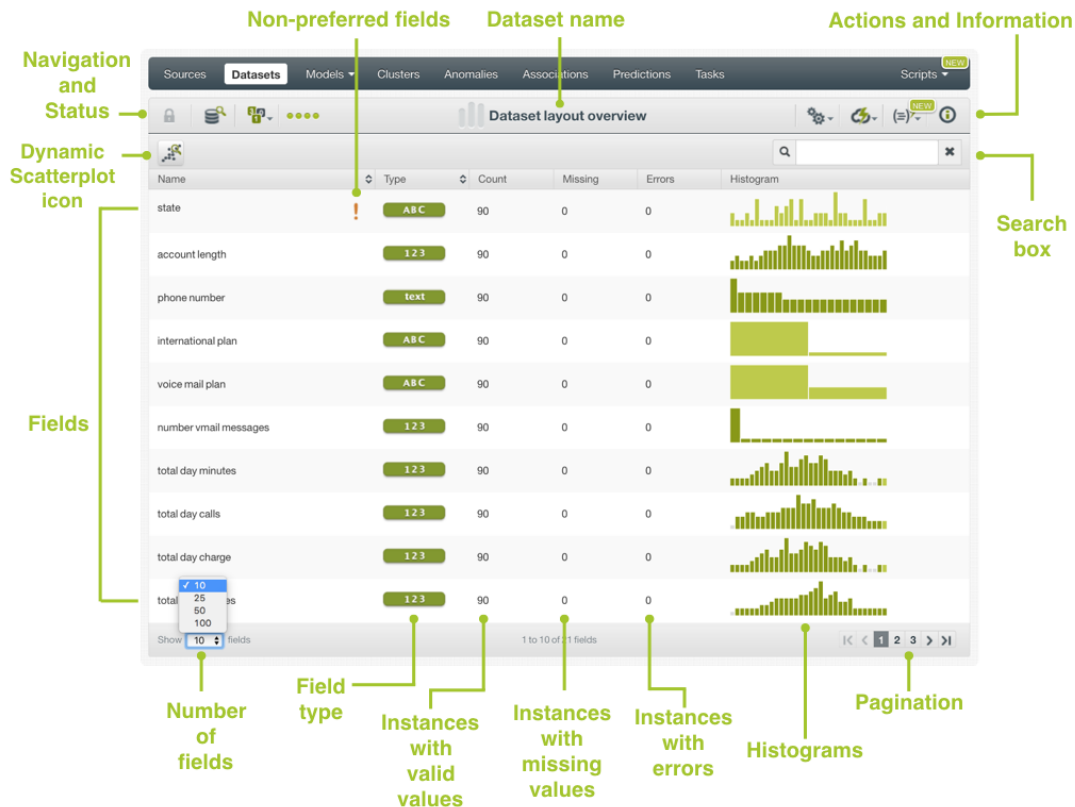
Non-preferred fields

Dataset name

Actions and Information

Navigation and Status

Sources Datasets Models Clusters Anomalies Associations Predictions Tasks Scripts NEW

Dataset layout overview

NEW

Dynamic Scatterplot icon

Search box

| Name | Type | Count | Missing | Errors | Histogram |
|---|---|---|---|---|---|
| state ! | ABC | 90 | 0 | 0 | |
| account length | 123 | 90 | 0 | 0 | |
| phone number | text | 90 | 0 | 0 | |
| international plan | ABC | 90 | 0 | 0 | |
| voice mail plan | ABC | 90 | 0 | 0 | |
| number vmail messages | 123 | 90 | 0 | 0 | |
| total day minutes | 123 | 90 | 0 | 0 | |
| total day calls | 123 | 90 | 0 | 0 | |
| total day charge | 123 | 90 | 0 | 0 | |
| total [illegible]es | 123 | 90 | 0 | 0 | |

Fields

✓ 10
25
50
100

Show 10 fields

1 to 10 of 21 fields

1 2 3

Number of fields

Field type

Instances with valid values

Instances with missing values

Instances with errors

Histograms

Pagination